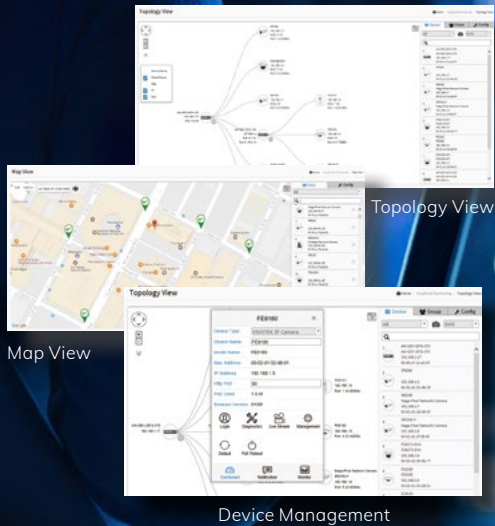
Topology View

Topology View

Map View

Map View

Topology View

FE8180

Device Type
VIVOTEK IP Camera
Device Name
FE8180
Model Name
FE8180
Mac Address
IP Address
192.168.1.5
Http Port
80

Login
Diagnostics
Live Stream
Management
Default
PoE Reboot

Device
Group
Config

Device Management